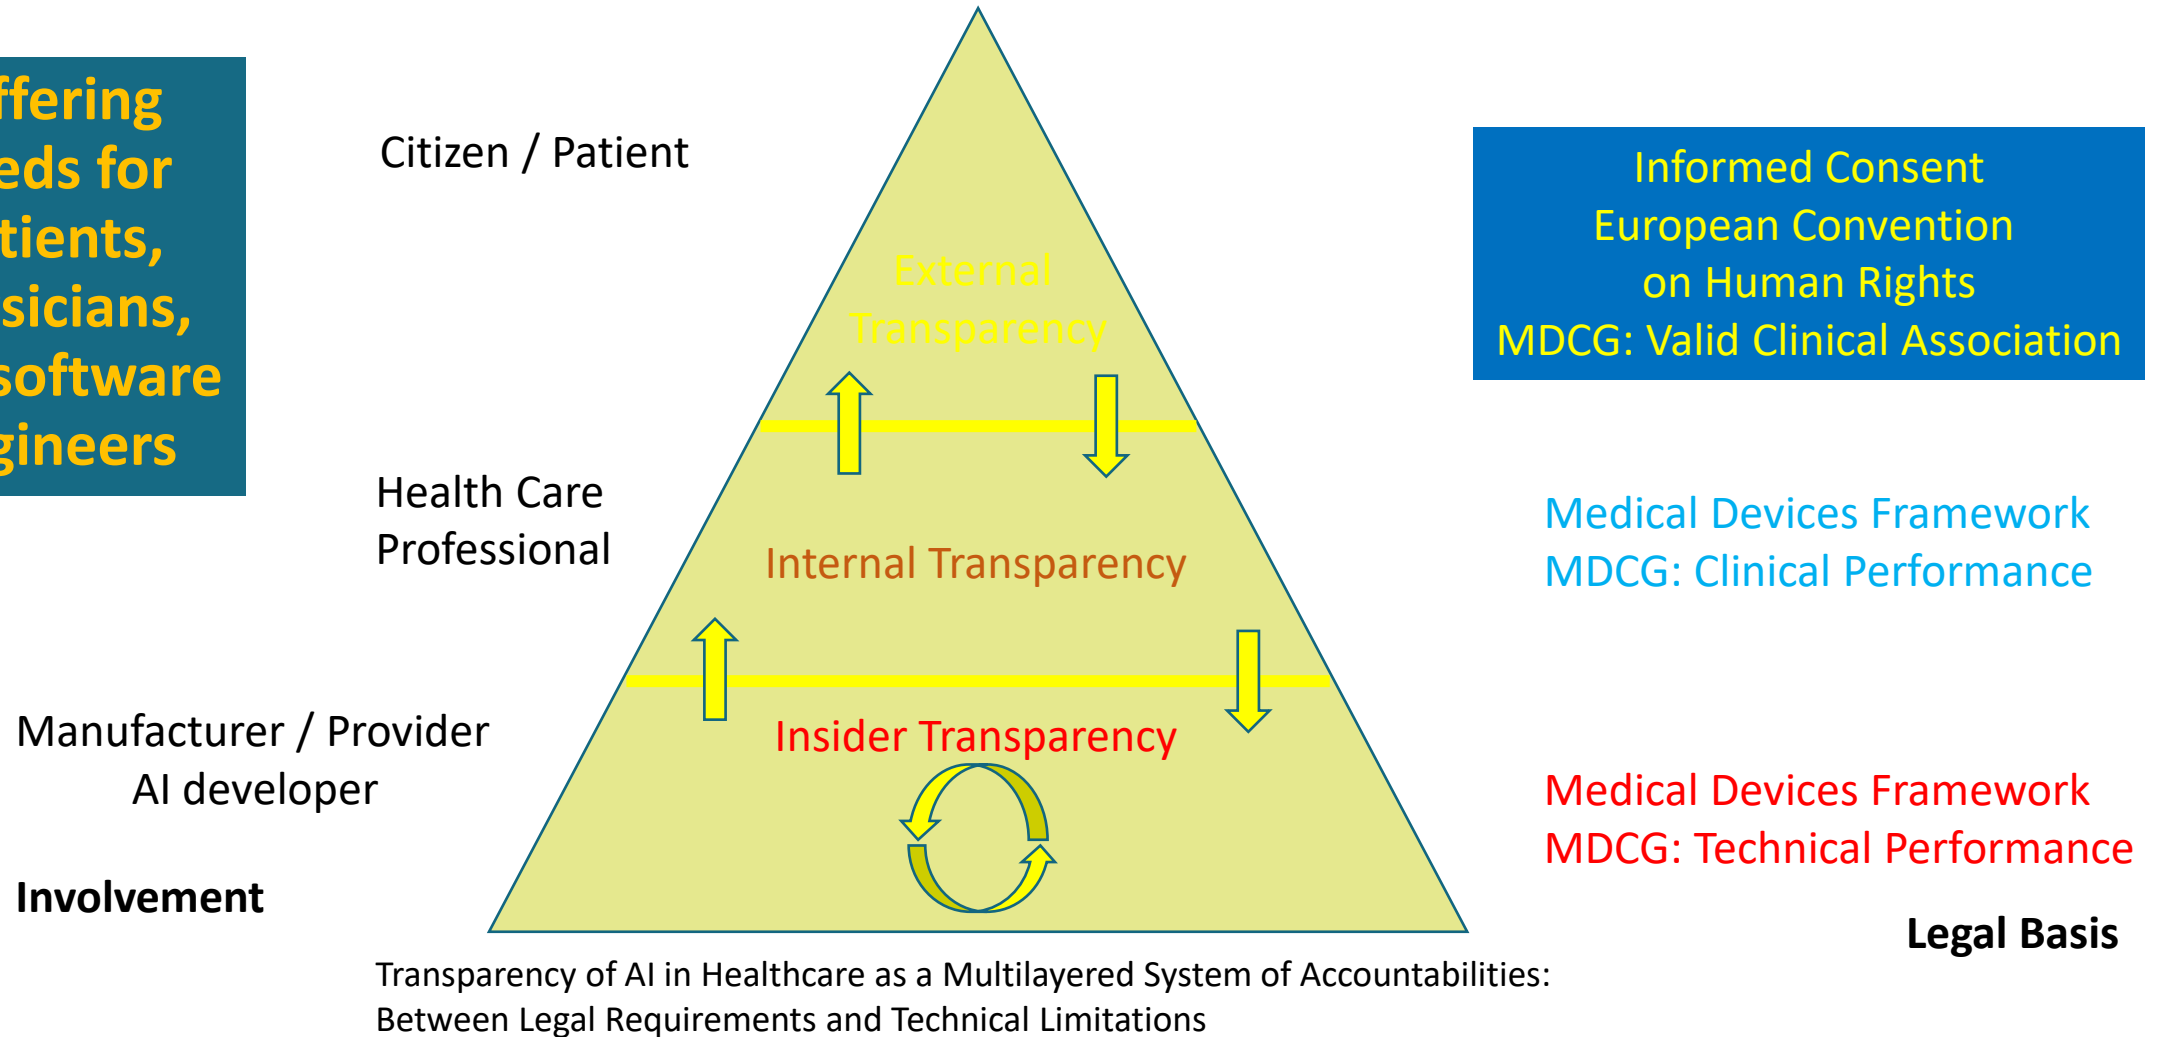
ffering
eds for
tients,
sicians,
software
gineers

Citizen / Patient

External Transparency

Informed Consent
European Convention on Human Rights
MDCG: Valid Clinical Association

Health Care Professional

Internal Transparency

Medical Devices Framework
MDCG: Clinical Performance

Manufacturer / Provider
AI developer

Insider Transparency

Medical Devices Framework
MDCG: Technical Performance

Involvement

Legal Basis

Transparency of AI in Healthcare as a Multilayered System of Accountabilities: Between Legal Requirements and Technical Limitations